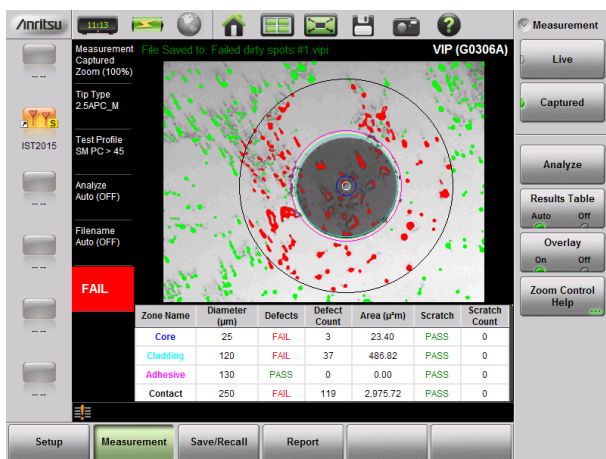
/Anritsu 11:13

Measurement

-- --

IST2015

-- --

-- --

-- --

-- --

Measurement Captured Zoom (100%)

Tip Type 2.5APC_M

Test Profile SM PC > 45

Analyze Auto (OFF)

Filename Auto (OFF)

FAIL

File Saved to: Failed dirty spots #1.vipi

VIP (G0306A)

| Zone Name | Diameter (µm) | Defects | Defect Count | Area (µ²m) | Scratch | Scratch Count |
|---|---|---|---|---|---|---|
| Core | 25 | FAIL | 3 | 23.40 | PASS | 0 |
| Cladding | 120 | FAIL | 37 | 486.82 | PASS | 0 |
| Adhesive | 130 | PASS | 0 | 0.00 | PASS | 0 |
| Contact | 250 | FAIL | 119 | 2,975.72 | PASS | 0 |

Live

Captured

Analyze

Results Table
Auto Off

Overlay
On Off

Zoom Control Help

Setup | Measurement | Save/Recall | Report